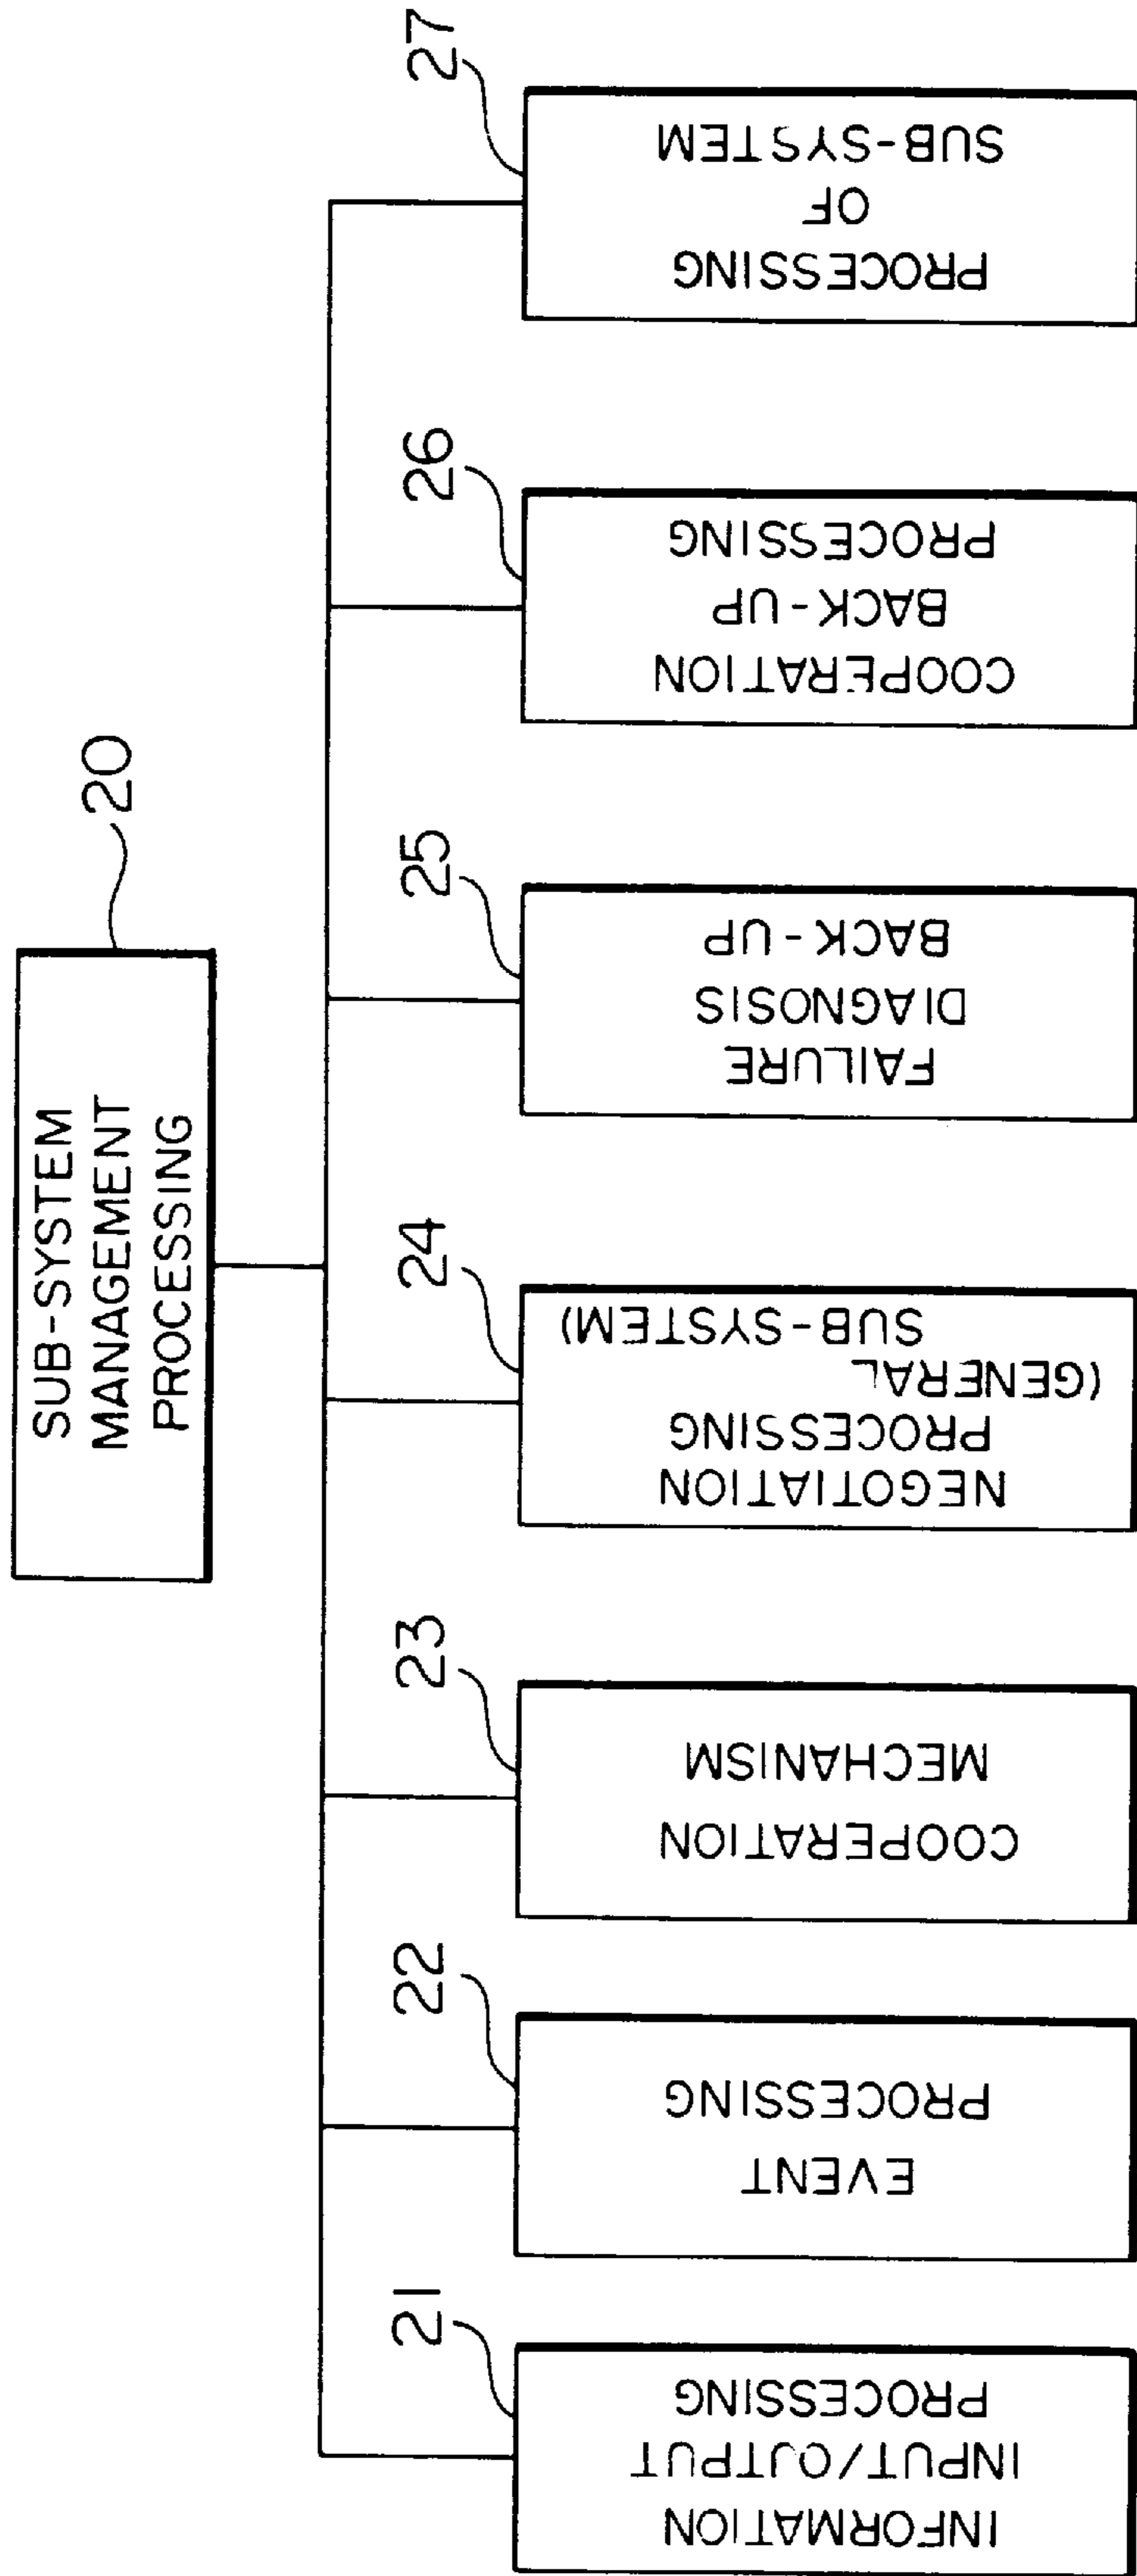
20
SUB-SYSTEM MANAGEMENT PROCESSING

21
INFORMATION INPUT/OUTPUT PROCESSING

22
EVENT PROCESSING

23
COOPERATION MECHANISM

24
NEGOTIATION PROCESSING (GENERAL SUB-SYSTEM)

25
FAILURE DIAGNOSIS BACK-UP

26
COOPERATION BACK-UP PROCESSING

27
PROCESSING OF SUB-SYSTEM